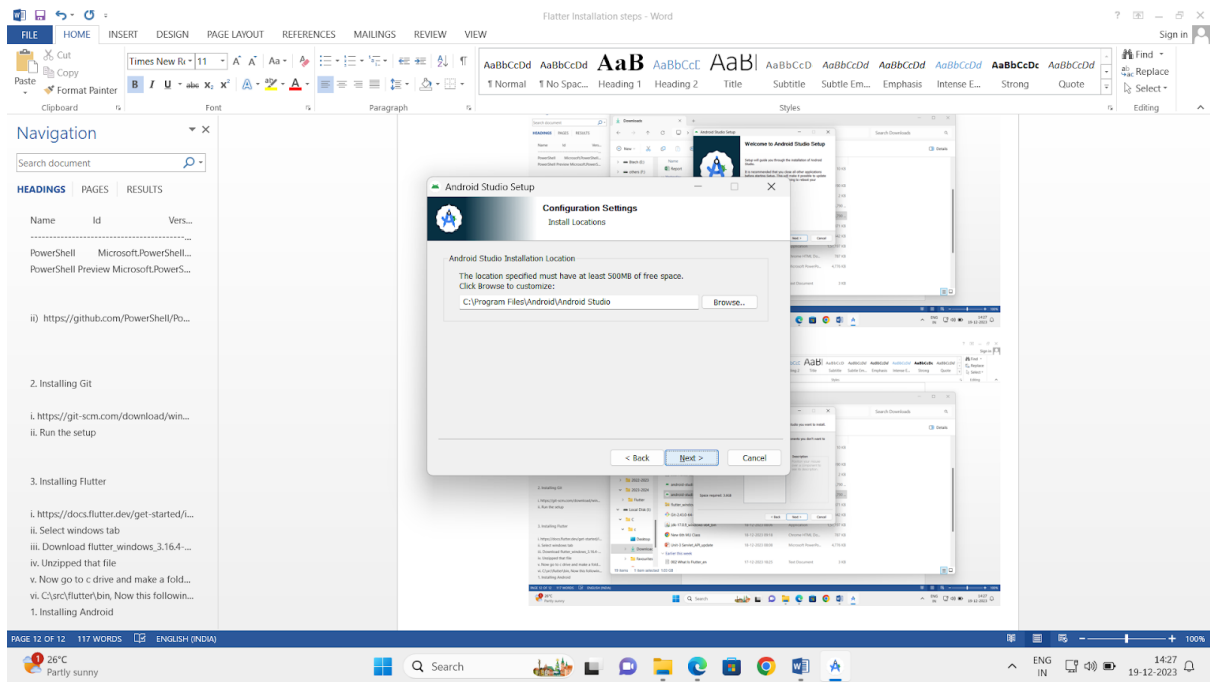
Flatter Installation steps - Word

? — □ ×
Sign in

FILE HOME INSERT DESIGN PAGE LAYOUT REFERENCES MAILINGS REVIEW VIEW

Cut
Copy
Paste
Format Painter
Clipboard

Times New Ro 11
Font

Paragraph

AaBbCcDd ¶ Normal
AaBbCcDd ¶ No Spac...
AaB Heading 1
AaBbCcC Heading 2
AaBl Title
AaBbCcD Subtitle
AaBbCcDd Subtle Em...
AaBbCcDd Emphasis
AaBbCcDd Intense E...
AaBbCcDc Strong
AaBbCcDd Quote
Styles

Find
Replace
Select
Editing

Navigation

Search document

HEADINGS PAGES RESULTS

Name Id Vers...
------------------------------------------------
PowerShell Microsoft.PowerShell...
PowerShell Preview Microsoft.PowerS...

ii) https://github.com/PowerShell/Po...

2. Installing Git

i. https://git-scm.com/download/win...
ii. Run the setup

3. Installing Flutter

i. https://docs.flutter.dev/get-started/i...
ii. Select windows tab
iii. Download flutter_windows_3.16.4-...
iv. Unzipped that file
v. Now go to c drive and make a fold...
vi. C:\src\flutter\bin, Now this followin...
1. Installing Android

Android Studio Setup

Configuration Settings
Install Locations

Android Studio Installation Location

The location specified must have at least 500MB of free space.
Click Browse to customize:

C:\Program Files\Android\Android Studio

Browse...

< Back Next > Cancel

Welcome to Android Studio Setup

PAGE 12 OF 12 117 WORDS ENGLISH (INDIA)

100%

26°C
Partly sunny

Search

ENG IN

14:27
19-12-2023